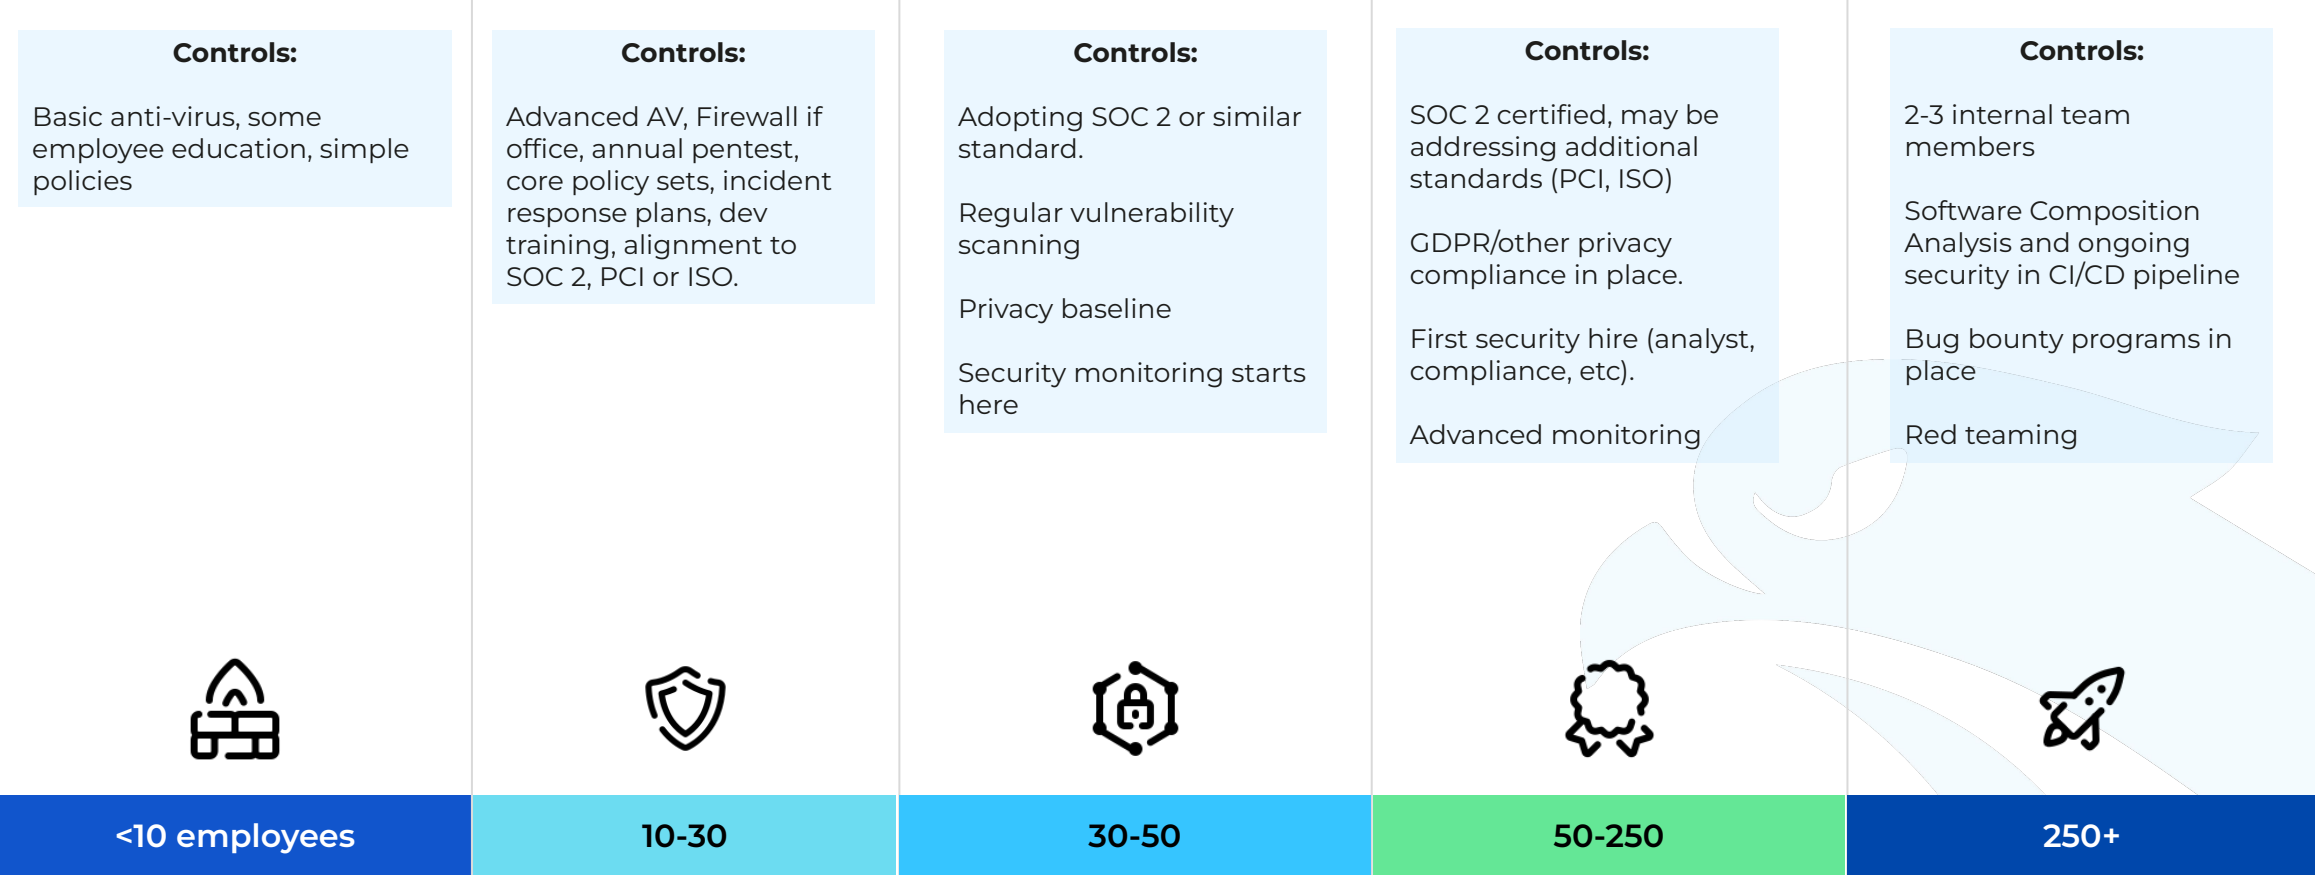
Controls:

Basic anti-virus, some employee education, simple policies

<10 employees

Controls:

Advanced AV, Firewall if office, annual pentest, core policy sets, incident response plans, dev training, alignment to SOC 2, PCI or ISO.

10-30

Controls:

Adopting SOC 2 or similar standard.

Regular vulnerability scanning

Privacy baseline

Security monitoring starts here

30-50

Controls:

SOC 2 certified, may be addressing additional standards (PCI, ISO)

GDPR/other privacy compliance in place.

First security hire (analyst, compliance, etc).

Advanced monitoring

50-250

Controls:

2-3 internal team members

Software Composition Analysis and ongoing security in CI/CD pipeline

Bug bounty programs in place

Red teaming

250+